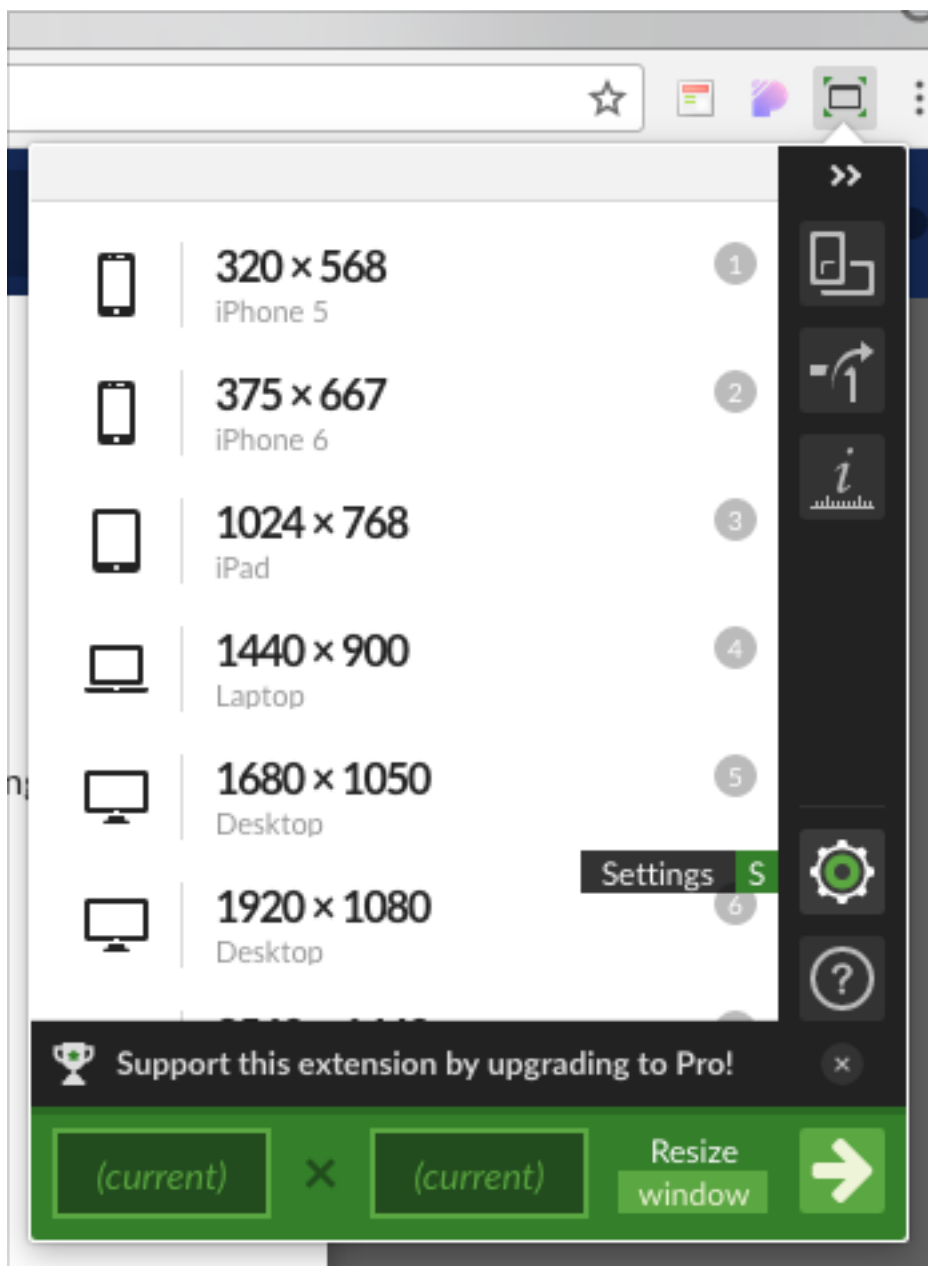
320 × 568
iPhone 5
1

375 × 667
iPhone 6
2

1024 × 768
iPad
3

1440 × 900
Laptop
4

1680 × 1050
Desktop
5

Settings S

1920 × 1080
Desktop
6

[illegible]

Support this extension by upgrading to Pro!

(current) × (current) Resize window